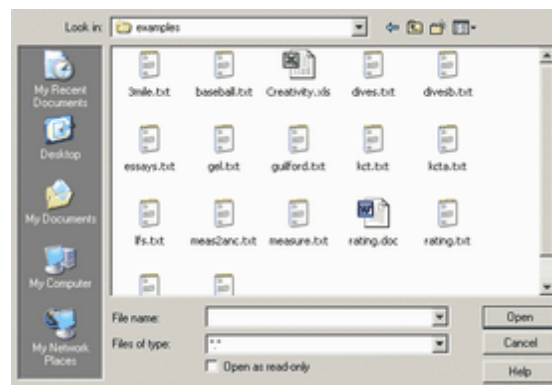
Look in: examples

My Recent Documents

Desktop

My Documents

My Computer

My Network Places

3mile.txt baseball.txt Creativity.xls dives.txt divesb.txt

essays.txt gel.txt guilford.txt lict.txt licta.txt

lfs.txt meas2anc.txt measure.txt rating.doc rating.txt

File name:

Files of type: *.*

Open as read-only

Open

Cancel

Help